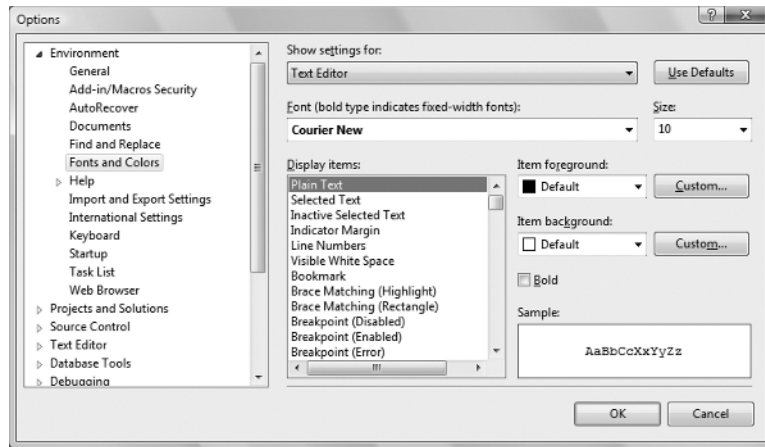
Options

?

Environment
General
Add-in/Macros Security
AutoRecover
Documents
Find and Replace
Fonts and Colors
Help
Import and Export Settings
International Settings
Keyboard
Startup
Task List
Web Browser
Projects and Solutions
Source Control
Text Editor
Database Tools
Debugging

Show settings for:
Text Editor
Use Defaults
Font (bold type indicates fixed-width fonts):
Courier New
Size:
10
Display items:
Plain Text
Selected Text
Inactive Selected Text
Indicator Margin
Line Numbers
Visible White Space
Bookmark
Brace Matching (Highlight)
Brace Matching (Rectangle)
Breakpoint (Disabled)
Breakpoint (Enabled)
Breakpoint (Error)
Item foreground:
Default
Custom...
Item background:
Default
Custom...
Bold
Sample:
AaBbCcXxYyZz

OK
Cancel